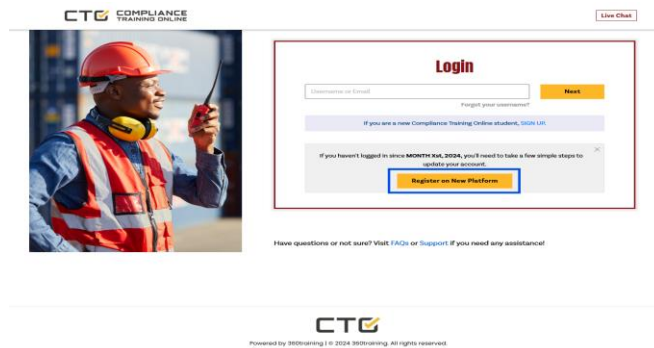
CTO COMPLIANCE TRAINING ONLINE

Live Chat

Login

Username or Email

Next

Forgot your username?

If you are a new Compliance Training Online student, SIGN UP.

×

If you haven't logged in since MONTH Xst, 2024, you'll need to take a few simple steps to update your account.

Register on New Platform

Have questions or not sure? Visit FAQs or Support if you need any assistance!

CTO

Powered by 360training | © 2024 360training. All rights reserved.